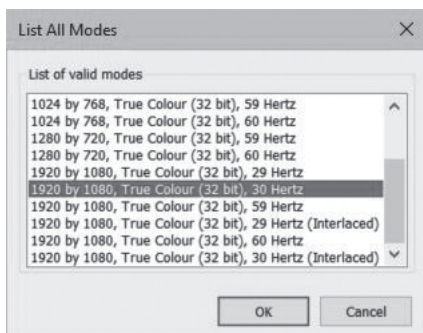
List All Modes

List of valid modes

1024 by 768, True Colour (32 bit), 59 Hertz
1024 by 768, True Colour (32 bit), 60 Hertz
1280 by 720, True Colour (32 bit), 59 Hertz
1280 by 720, True Colour (32 bit), 60 Hertz
1920 by 1080, True Colour (32 bit), 29 Hertz
1920 by 1080, True Colour (32 bit), 30 Hertz
1920 by 1080, True Colour (32 bit), 59 Hertz
1920 by 1080, True Colour (32 bit), 29 Hertz (Interlaced)
1920 by 1080, True Colour (32 bit), 60 Hertz
1920 by 1080, True Colour (32 bit), 30 Hertz (Interlaced)

OK

Cancel